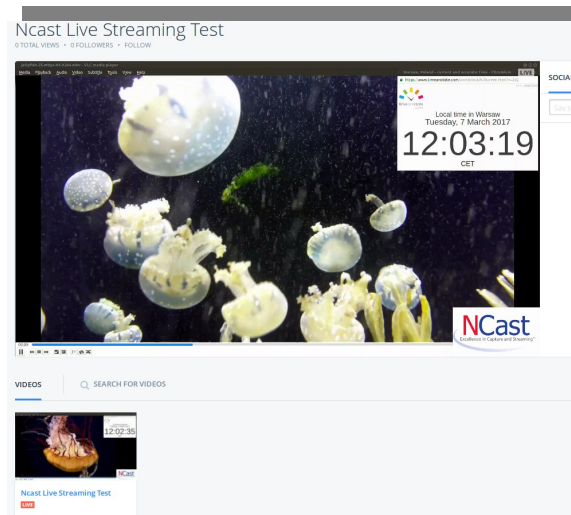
Ncast Live Streaming Test

0 TOTAL VIEWS • 0 FOLLOWERS • FOLLOW

jellyfish-25-mbps-hd-h264.mkv - VLC media player

Media Playback Audio Video Subtitle Tools View Help

LIVE

Local time in Warsaw
Tuesday, 7 March 2017
12:03:19
CET

NCast
Excellence in Capture and Streaming

SOCIA

VIDEOS

SEARCH FOR VIDEOS

12:02:35

NCast

Ncast Live Streaming Test

LIVE